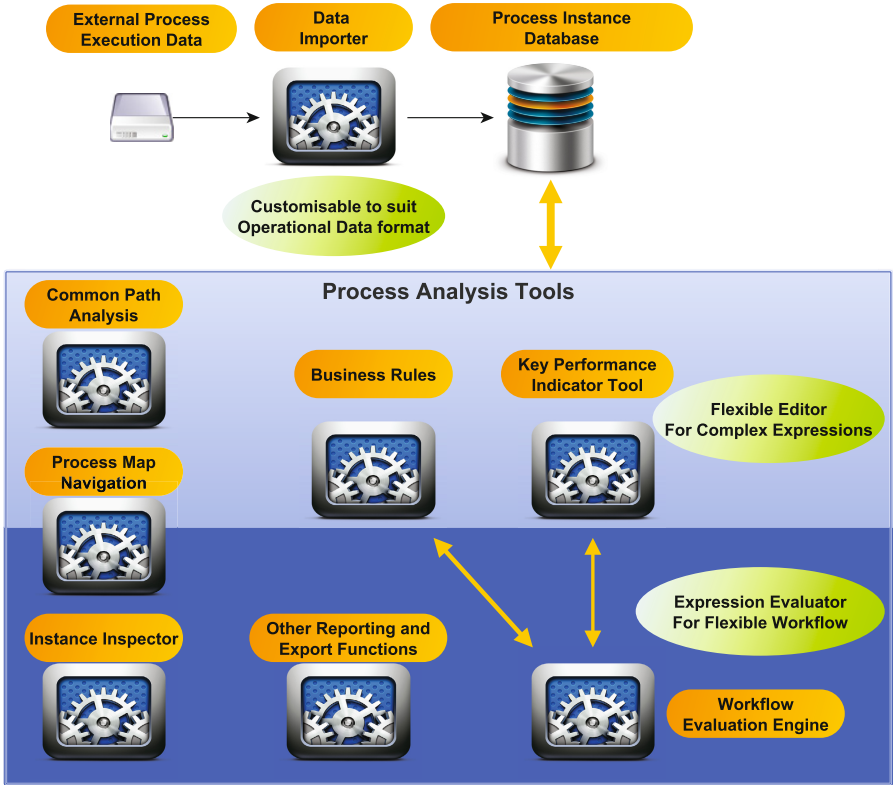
External Process Execution Data

Data Importer

Process Instance Database

Customisable to suit Operational Data format

Process Analysis Tools

Common Path Analysis

Business Rules

Key Performance Indicator Tool

Flexible Editor For Complex Expressions

Process Map Navigation

Expression Evaluator For Flexible Workflow

Instance Inspector

Other Reporting and Export Functions

Workflow Evaluation Engine